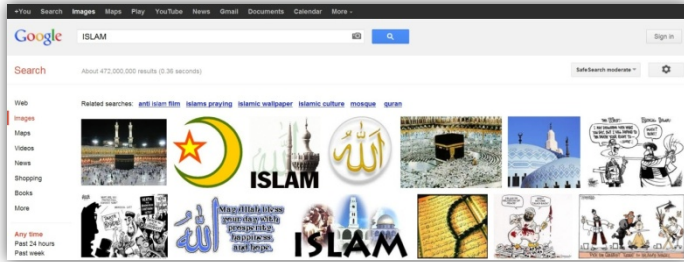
+You Search Images Maps Play YouTube News Gmail Documents Calendar More -

Google ISLAM

Sign in

Search

About 472,000,000 results (0.36 seconds)

SafeSearch moderate

Web
Images
Maps
Videos
News
Shopping
Books
More

Any time
Past 24 hours
Past week

Related searches: anti islam film islams praying islamic wallpaper islamic culture mosque quran

ISLAM

May Allah bless your day with prosperity, happiness, and hope.

ISLAM